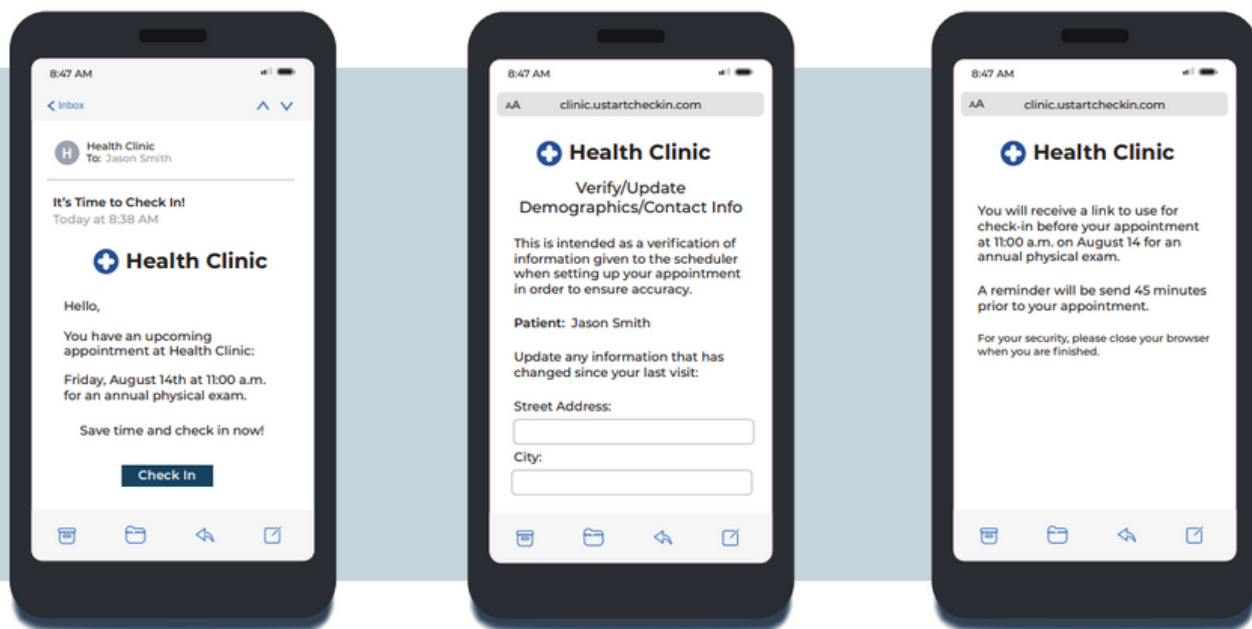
8:47 AM

< Inbox

H Health Clinic
To: Jason Smith

It's Time to Check In!
Today at 8:38 AM

Health Clinic

Hello,

You have an upcoming appointment at Health Clinic:

Friday, August 14th at 11:00 a.m. for an annual physical exam.

Save time and check in now!

Check In

8:47 AM

AA clinic.ustartcheckin.com

Health Clinic

Verify/Update Demographics/Contact Info

This is intended as a verification of information given to the scheduler when setting up your appointment in order to ensure accuracy.

Patient: Jason Smith

Update any information that has changed since your last visit:

Street Address:

City:

8:47 AM

AA clinic.ustartcheckin.com

Health Clinic

You will receive a link to use for check-in before your appointment at 11:00 a.m. on August 14 for an annual physical exam.

A reminder will be send 45 minutes prior to your appointment.

For your security, please close your browser when you are finished.